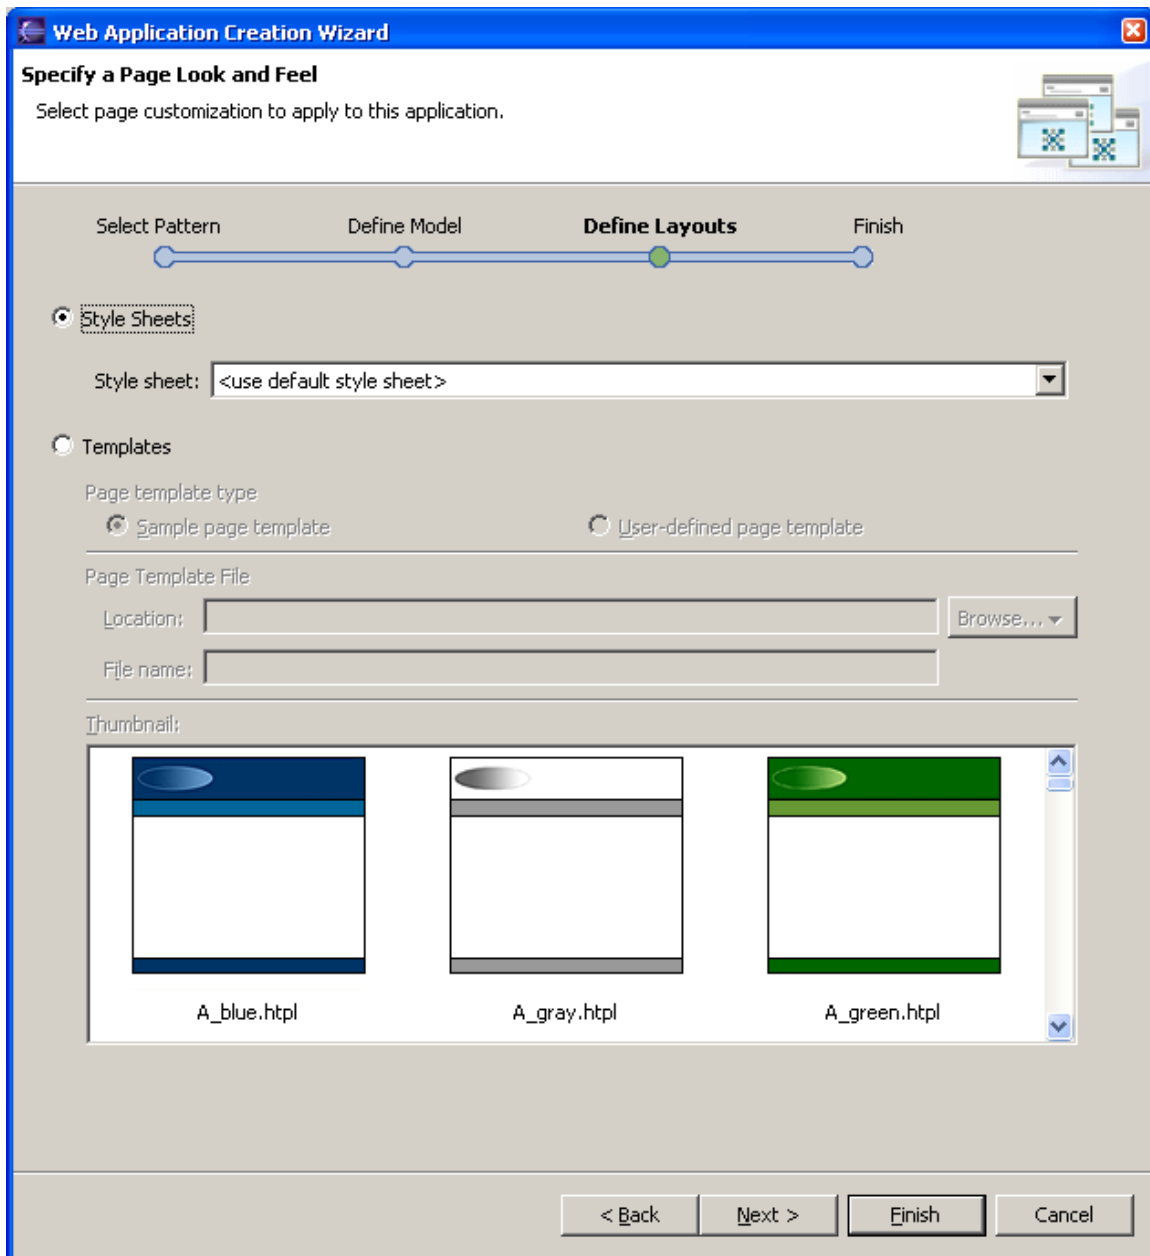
Web Application Creation Wizard

Specify a Page Look and Feel

Select page customization to apply to this application.

Select Pattern

Define Model

Define Layouts

Finish

Style Sheets

Style sheet: <use default style sheet>

Templates

Page template type

Sample page template

User-defined page template

Page Template File

Location:

Browse...

File name:

Thumbnail:

A_blue.htpl

A_gray.htpl

A_green.htpl

< Back

Next >

Finish

Cancel